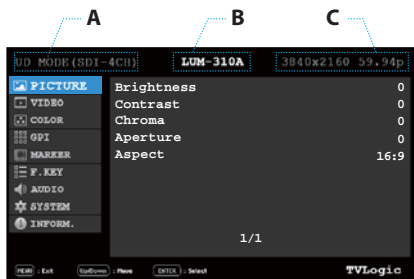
A
B
C

UD MODE(SDI-4CH)
LUM-310A
3840x2160 59.94p

PICTURE
VIDEO
COLOR
GPI
MARKER
F.KEY
AUDIO
SYSTEM
INFORM.

| Brightness | 0 |
|---|---|
| Contrast | 0 |
| Chroma | 0 |
| Aperture | 0 |
| Aspect | 16:9 |

1/1

MENU : Exit
Up/Down : Move
ENTER : Select
TVLogic